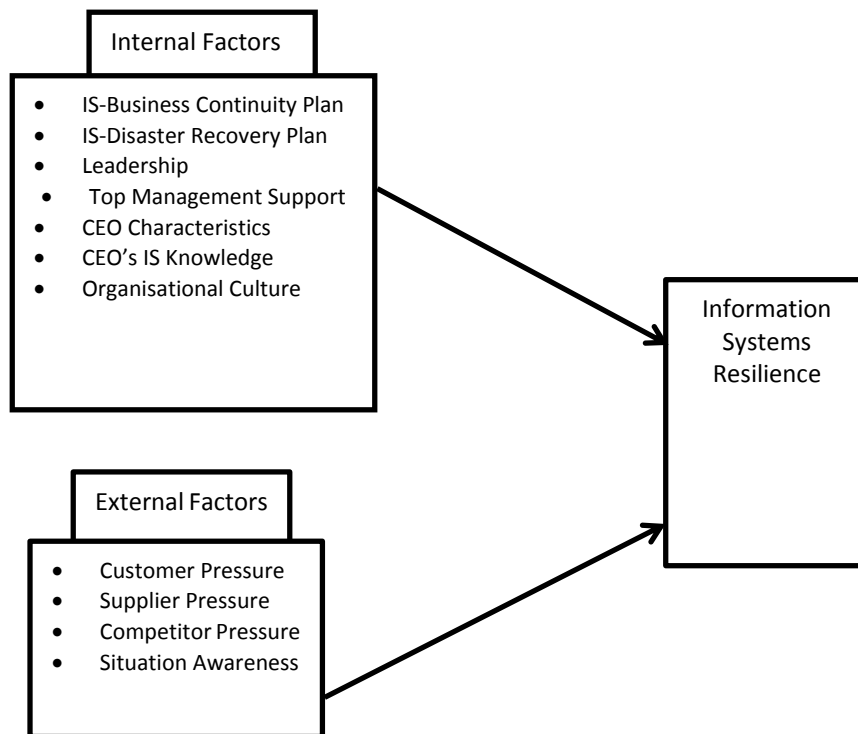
Internal Factors

- IS-Business Continuity Plan
- IS-Disaster Recovery Plan
- Leadership
- Top Management Support
- CEO Characteristics
- CEO's IS Knowledge
- Organisational Culture

Information Systems Resilience

External Factors

- Customer Pressure
- Supplier Pressure
- Competitor Pressure
- Situation Awareness